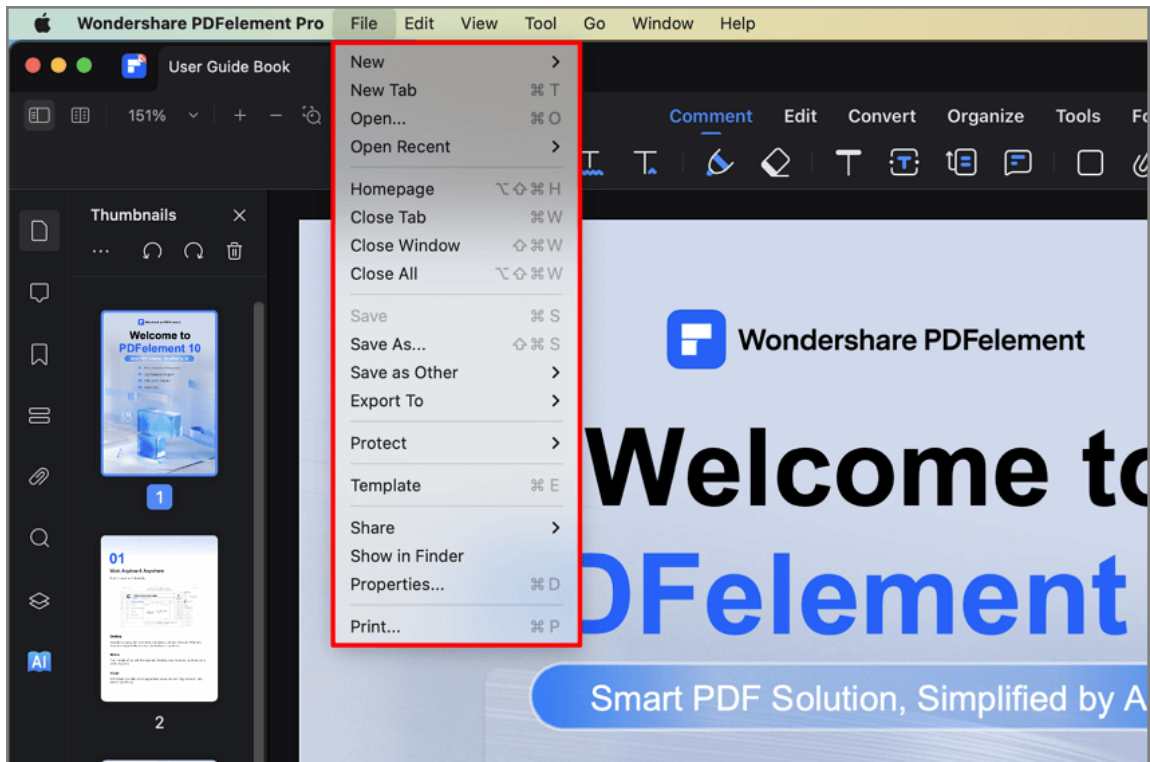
Wondershare PDFelement Pro File Edit View Tool Go Window Help

User Guide Book

151%

Comment Edit Convert Organize Tools Fo

Thumbnails

New
New Tab ⌘T
Open... ⌘O
Open Recent

Homepage ⌥⇧⌘H
Close Tab ⌘W
Close Window ⇧⌘W
Close All ⌥⇧⌘W

Save ⌘S
Save As... ⇧⌘S
Save as Other
Export To

Protect

Template ⌘E

Share
Show in Finder
Properties... ⌘D

Print... ⌘P

Welcome to
PDFelement 10

1

01
Work Anywhere & Anyplace

2

Wondershare PDFelement

Welcome to
DFelement

Smart PDF Solution, Simplified by A